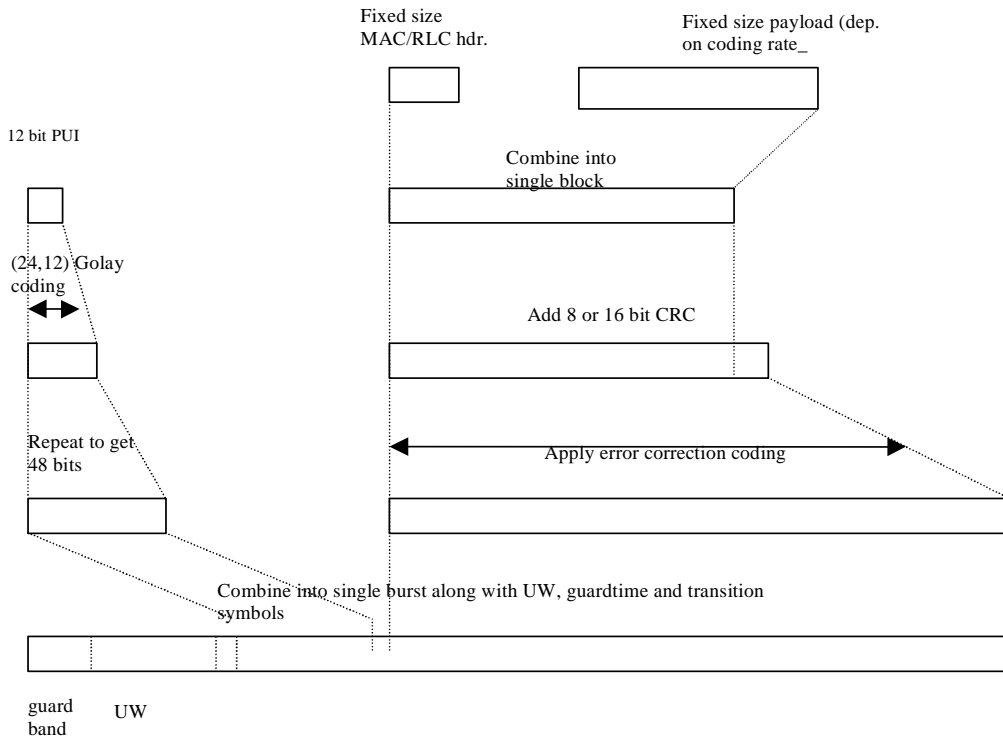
Fixed size MAC/RLC hdr.

Fixed size payload (dep. on coding rate_

12 bit PUI

Combine into single block

(24,12) Golay coding

Add 8 or 16 bit CRC

Repeat to get 48 bits

Apply error correction coding

Combine into single burst along with UW, guardtime and transition symbols

guard band

UW